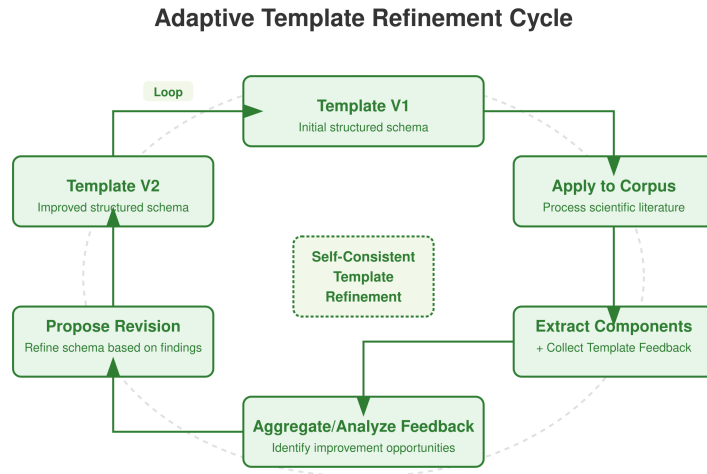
Adaptive Template Refinement Cycle

Loop

Template V1
Initial structured schema

Template V2
Improved structured schema

Apply to Corpus
Process scientific literature

Self-Consistent Template Refinement

Propose Revision
Refine schema based on findings

Extract Components
+ Collect Template Feedback

Aggregate/Analyze Feedback
Identify improvement opportunities